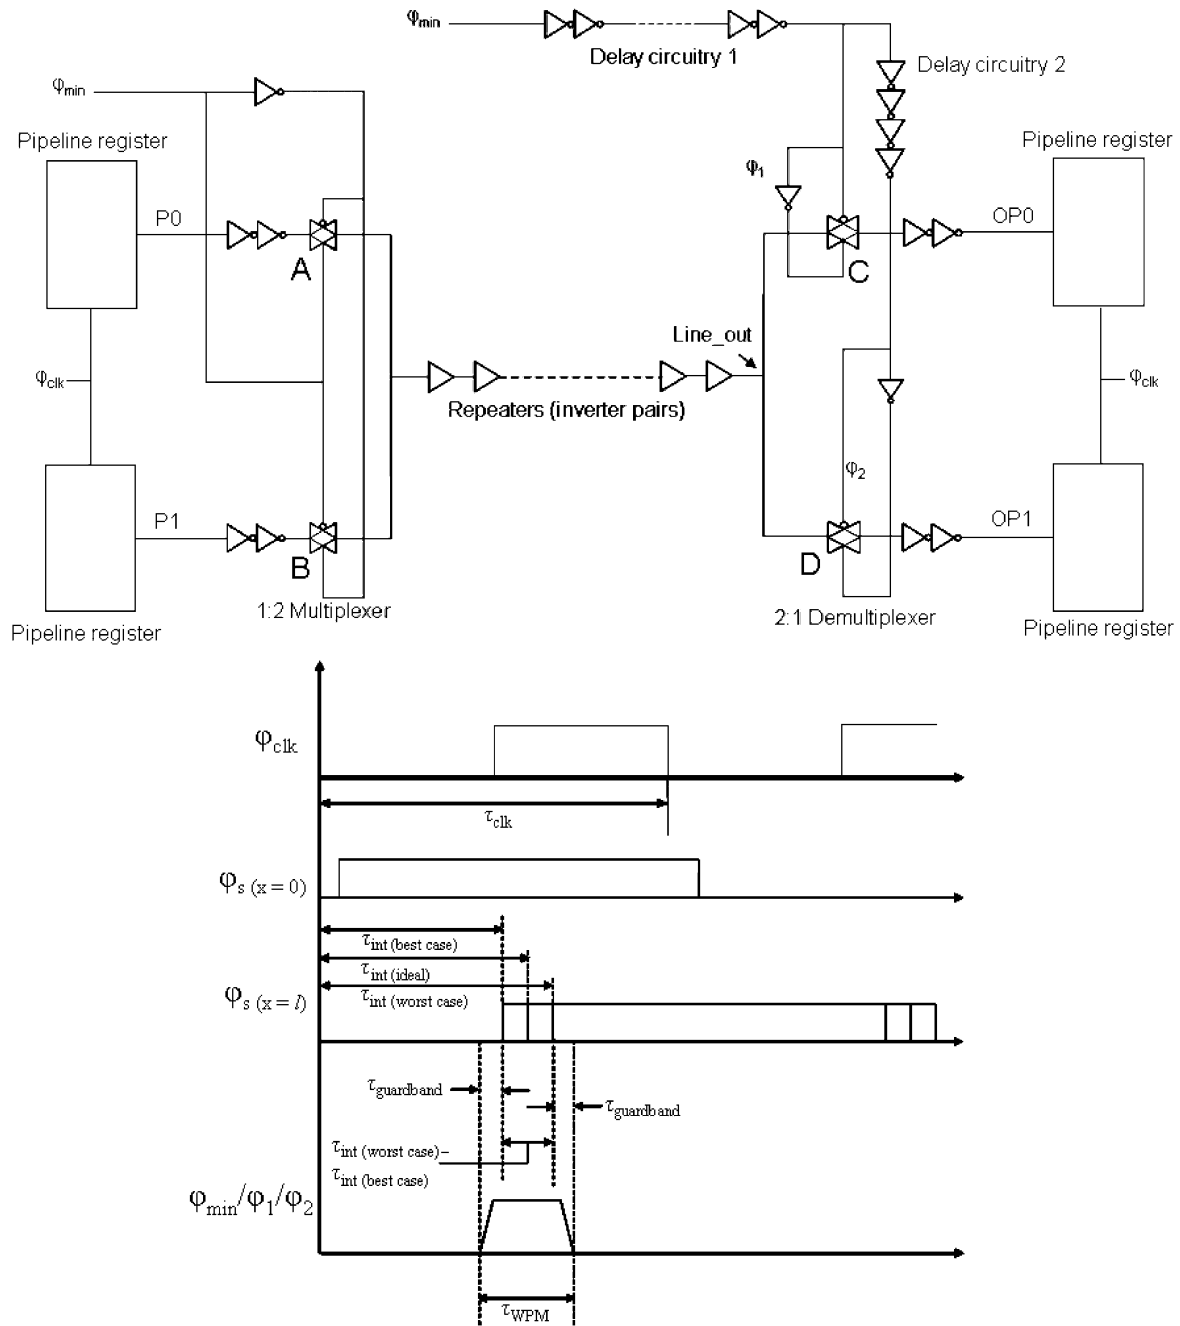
$\varphi_{min}$

Delay circuitry 1

Delay circuitry 2

$\varphi_{min}$

Pipeline register

Pipeline register

$\varphi_1$

P0

OP0

A

C

Line_out

$\varphi_{clk}$

$\varphi_{clk}$

Repeaters (inverter pairs)

$\varphi_2$

P1

OP1

B

D

1:2 Multiplexer

2:1 Demultiplexer

Pipeline register

Pipeline register

$\varphi_{clk}$

$\tau_{clk}$

$\varphi_{s\,(x=0)}$

$\tau_{int\,(best\,case)}$

$\tau_{int\,(ideal)}$

$\varphi_{s\,(x=l)}$

$\tau_{int\,(worst\,case)}$

$\tau_{guardband}$

$\tau_{guardband}$

$\tau_{int\,(worst\,case)}-$
$\tau_{int\,(best\,case)}$

$\varphi_{min}/\varphi_1/\varphi_2$

$\tau_{WPM}$